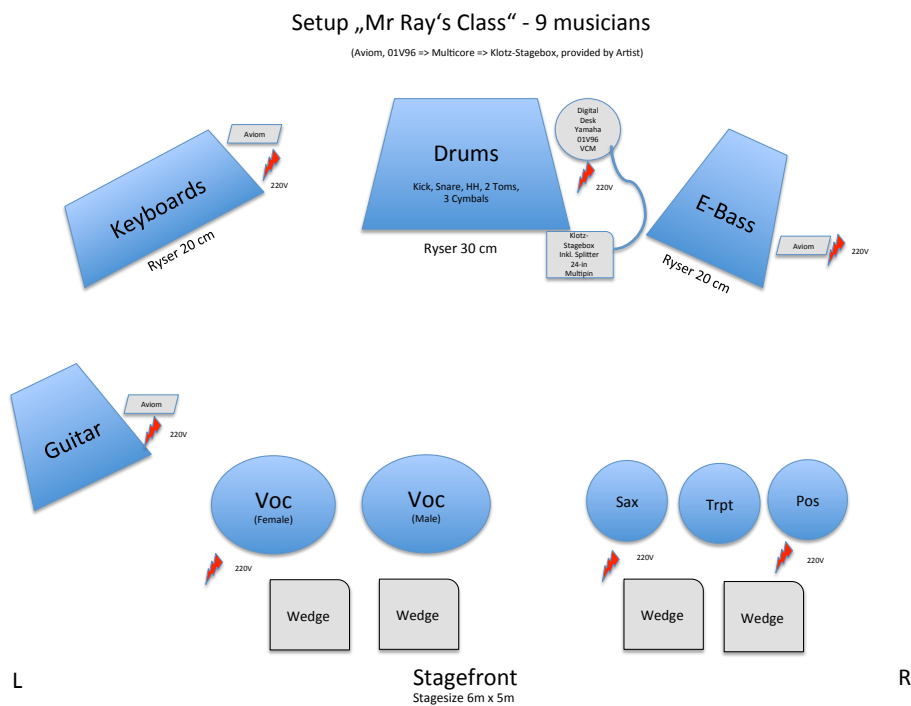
Setup „Mr Ray‘s Class“ - 9 musicians

(Aviom, 01V96 => Multicore => Klotz-Stagebox, provided by Artist)

Aviom

220V

Keyboards

Ryser 20 cm

Drums

Kick, Snare, HH, 2 Toms, 3 Cymbals

Ryser 30 cm

Digital Desk Yamaha 01V96 VCM

220V

Klotz-Stagebox inkl. Splitter 24-in Multipin

E-Bass

Aviom

220V

Ryser 20 cm

Guitar

Aviom

220V

Voc
(Female)

Voc
(Male)

220V

Wedge

Wedge

Sax

Trpt

Pos

220V

220V

Wedge

Wedge

L

Stagefront
Stagesize 6m x 5m

R